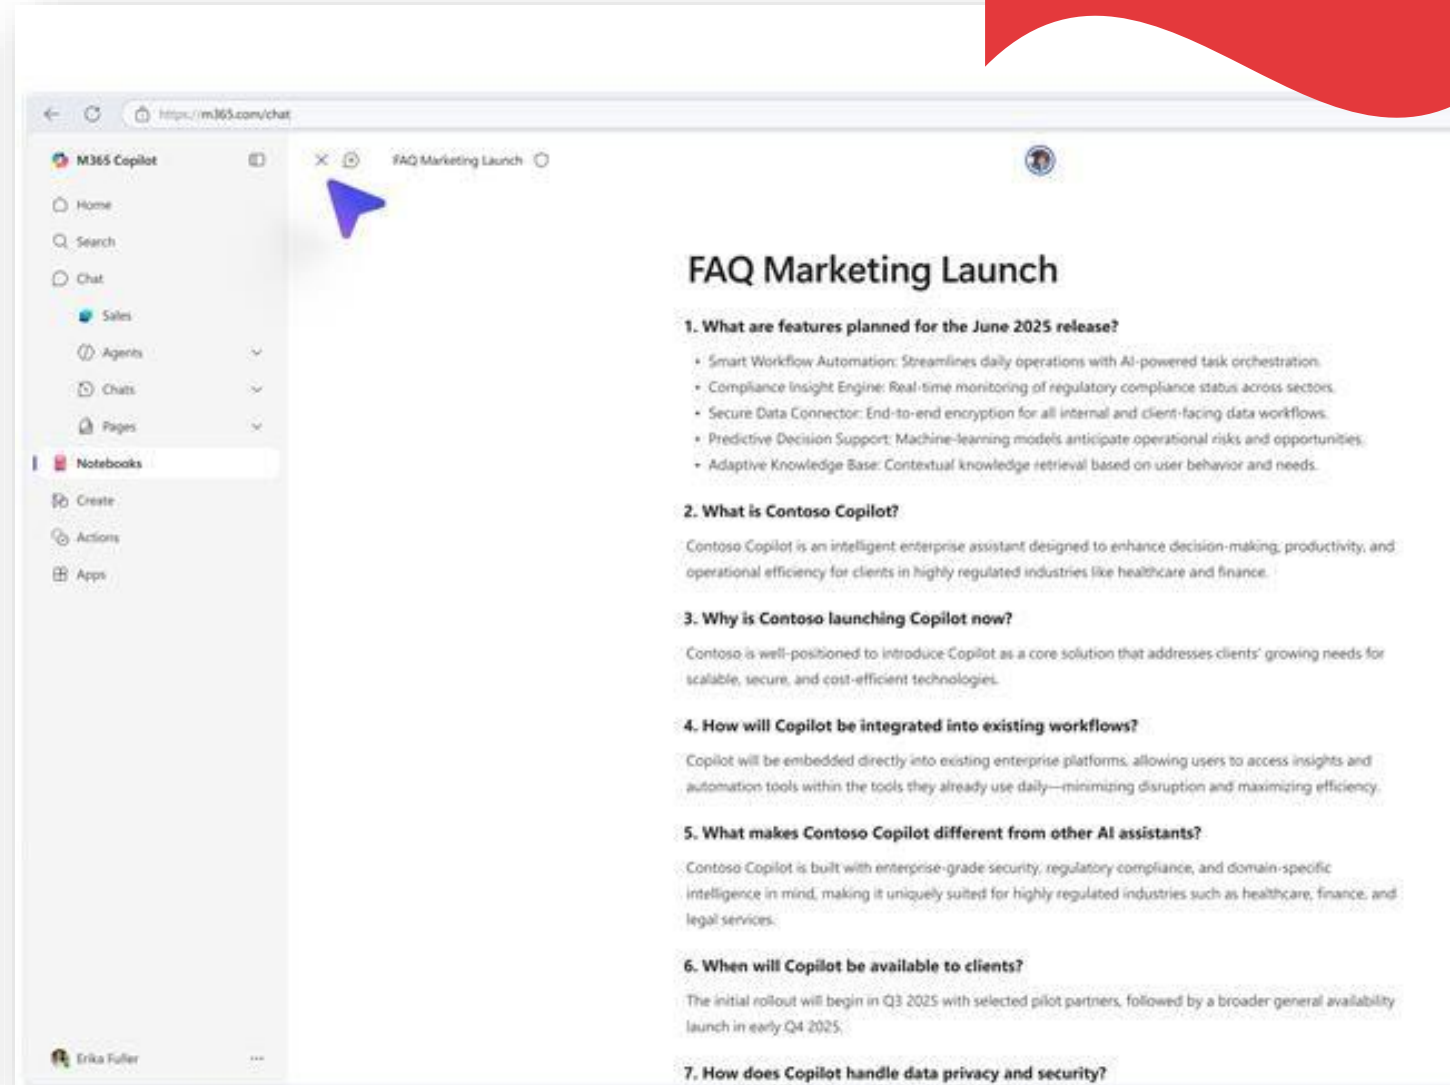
https://m365.com/chat

M365 Copilot

Home

Search

Chat

Sales

Agents

Chats

Pages

Notebooks

Create

Actions

Apps

Erika Fuller

FAQ Marketing Launch

FAQ Marketing Launch

1. What are features planned for the June 2025 release?

- Smart Workflow Automation: Streamlines daily operations with AI-powered task orchestration.
- Compliance Insight Engine: Real-time monitoring of regulatory compliance status across sectors.
- Secure Data Connector: End-to-end encryption for all internal and client-facing data workflows.
- Predictive Decision Support: Machine-learning models anticipate operational risks and opportunities.
- Adaptive Knowledge Base: Contextual knowledge retrieval based on user behavior and needs.

2. What is Contoso Copilot?

Contoso Copilot is an intelligent enterprise assistant designed to enhance decision-making, productivity, and operational efficiency for clients in highly regulated industries like healthcare and finance.

3. Why is Contoso launching Copilot now?

Contoso is well-positioned to introduce Copilot as a core solution that addresses clients' growing needs for scalable, secure, and cost-efficient technologies.

4. How will Copilot be integrated into existing workflows?

Copilot will be embedded directly into existing enterprise platforms, allowing users to access insights and automation tools within the tools they already use daily—minimizing disruption and maximizing efficiency.

5. What makes Contoso Copilot different from other AI assistants?

Contoso Copilot is built with enterprise-grade security, regulatory compliance, and domain-specific intelligence in mind, making it uniquely suited for highly regulated industries such as healthcare, finance, and legal services.

6. When will Copilot be available to clients?

The initial rollout will begin in Q3 2025 with selected pilot partners, followed by a broader general availability launch in early Q4 2025.

7. How does Copilot handle data privacy and security?